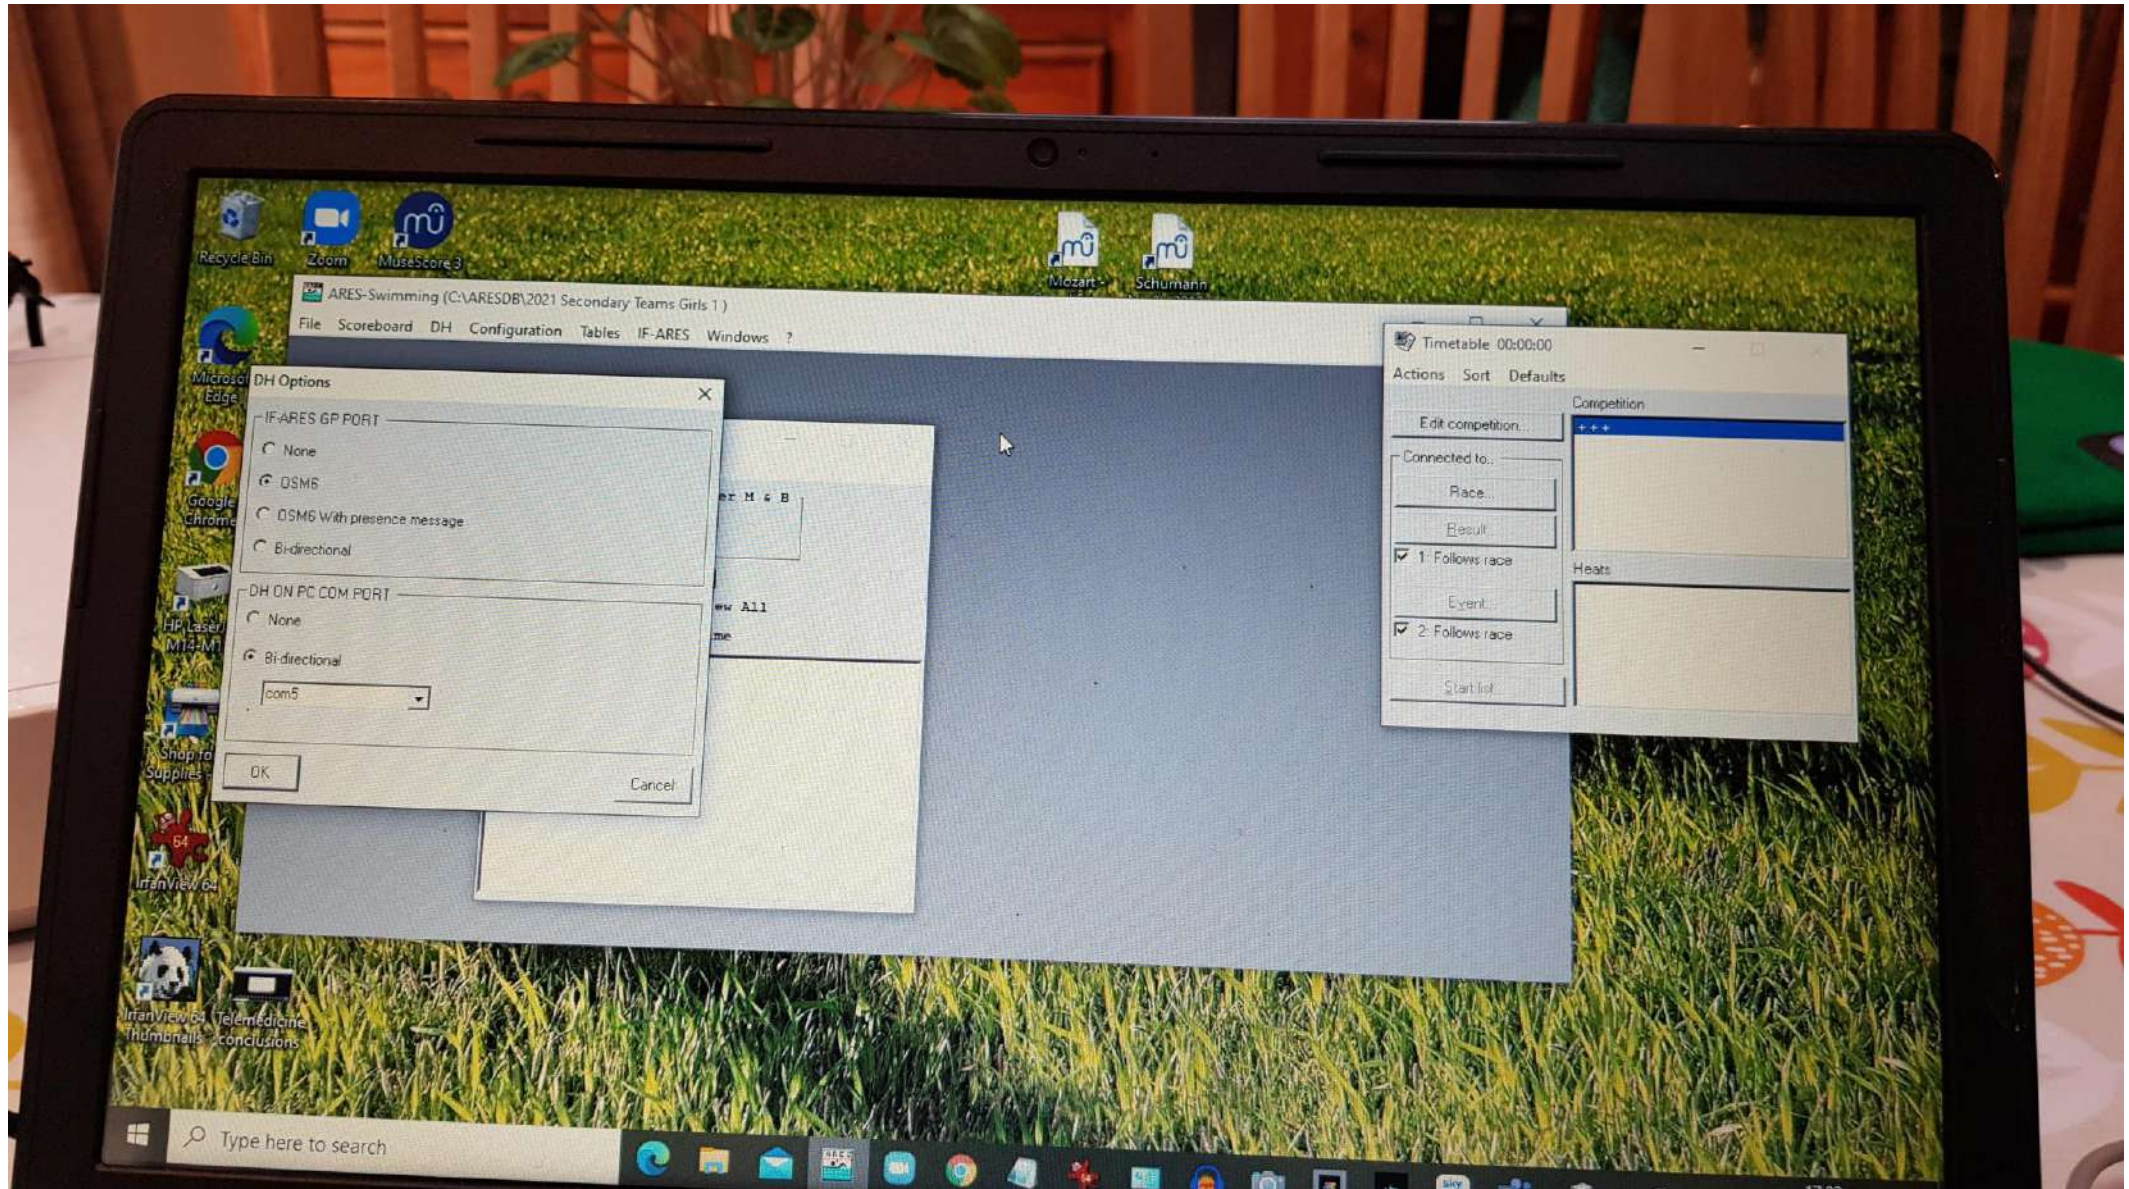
Recycle Bin
Zoom
MuseScore 3
Mozart
Schumann
Microsoft Edge
Google Chrome
HP Laser M14-M1
Shop for Supplies
IrfanView 64
IrfanView 64 Thumbnails
Telemedicine conclusions

ARES-Swimming (C:\ARESDB\2021 Secondary Teams Girls 1 )
File Scoreboard DH Configuration Tables IF-ARES Windows ?

DH Options
IF-ARES GP PORT
None
OSM6
OSM6 With presence message
Bi-directional
DH ON PC COM PORT
None
Bi-directional
com5
OK
Cancel

er M & B
ew All
me

Timetable 00:00:00
Actions Sort Defaults
Edit competition...
Competition
+ + +
Connected to...
Race...
Result...
1: Follows race
Event...
2: Follows race
Start list
Heats

Type here to search